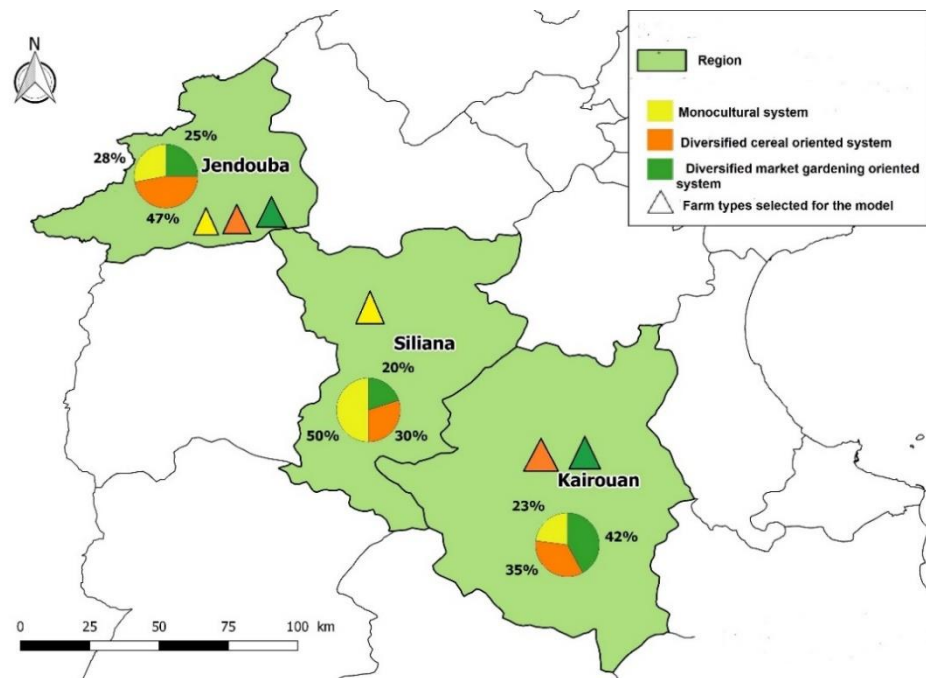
N

Region

Monocultural system

Diversified cereal oriented system

Diversified market gardening oriented system

Farm types selected for the model

25%

28%

Jendouba

47%

Siliana

20%

50%

30%

Kairouan

23%

42%

35%

0 25 50 75 100 km